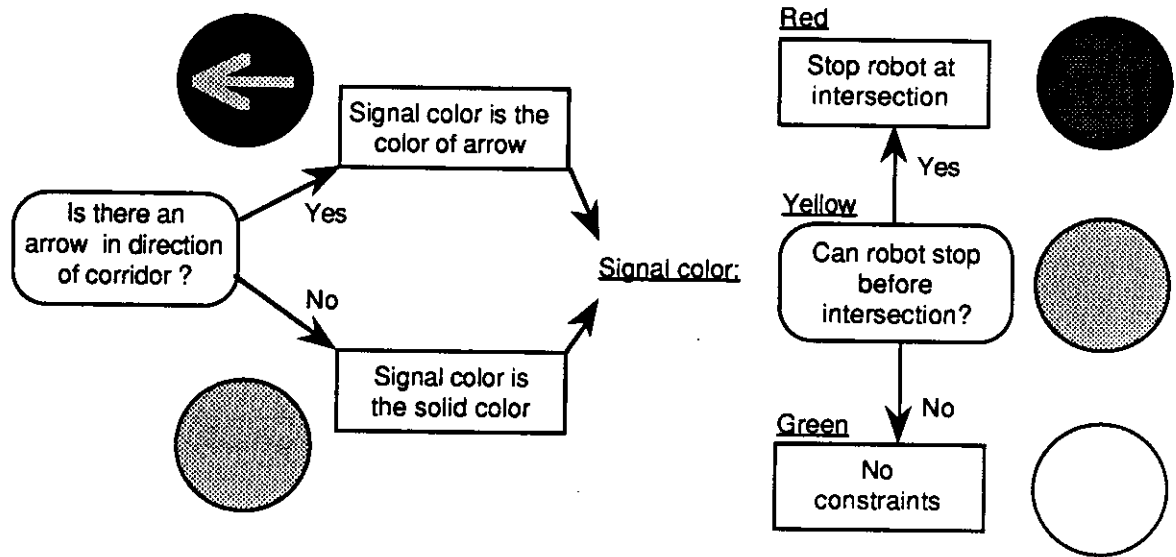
Is there an arrow in direction of corridor ?

Yes

Signal color is the color of arrow

No

Signal color is the solid color

Signal color:

Red

Stop robot at intersection

Yes

Yellow

Can robot stop before intersection?

No

Green

No constraints